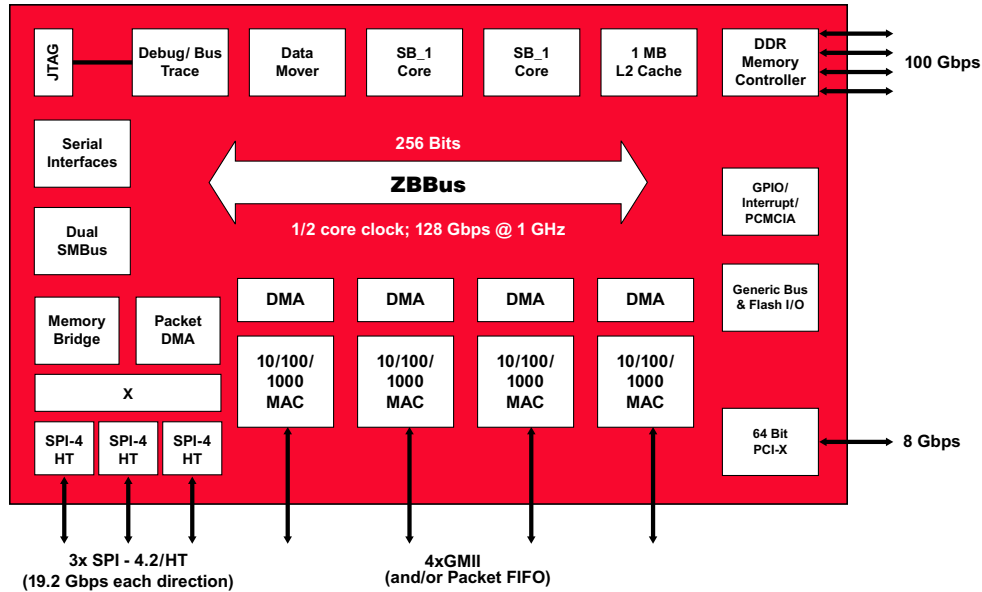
JTAG

Debug/ Bus Trace

Data Mover

SB_1 Core

SB_1 Core

1 MB L2 Cache

DDR Memory Controller

100 Gbps

Serial Interfaces

256 Bits

ZBBus

1/2 core clock; 128 Gbps @ 1 GHz

Dual SMBus

GPIO/ Interrupt/ PCMCIA

Generic Bus & Flash I/O

Memory Bridge

Packet DMA

DMA

DMA

DMA

DMA

X

10/100/ 1000 MAC

10/100/ 1000 MAC

10/100/ 1000 MAC

10/100/ 1000 MAC

SPI-4 HT

SPI-4 HT

SPI-4 HT

64 Bit PCI-X

8 Gbps

3x SPI - 4.2/HT
(19.2 Gbps each direction)

4xGMII
(and/or Packet FIFO)